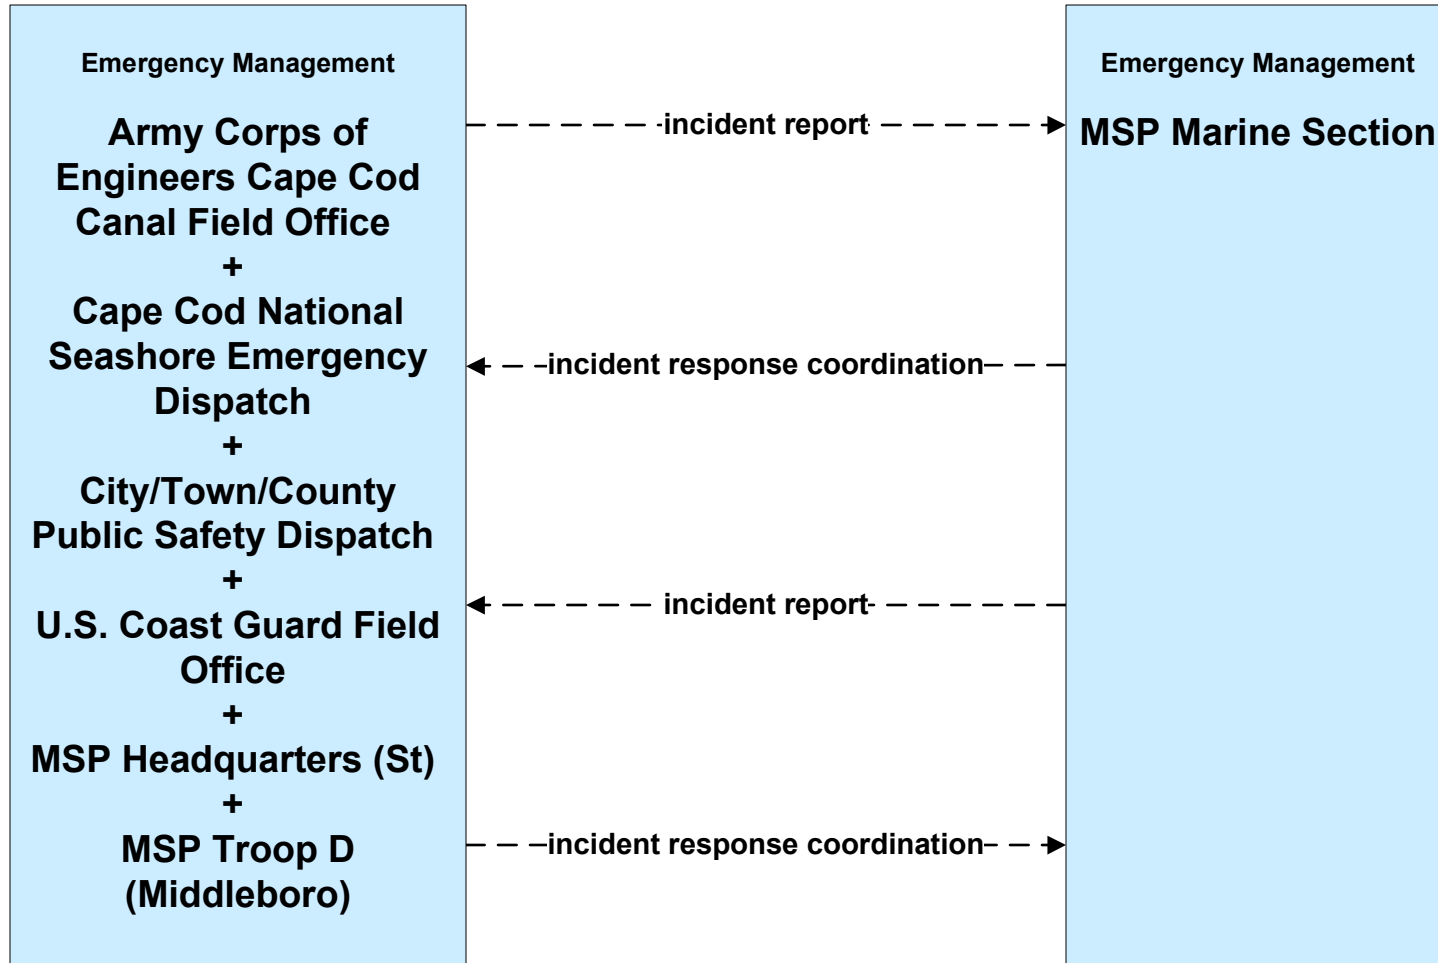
Emergency Management

Army Corps of Engineers Cape Cod Canal Field Office
+
Cape Cod National Seashore Emergency Dispatch
+
City/Town/County Public Safety Dispatch
+
U.S. Coast Guard Field Office
+
MSP Headquarters (St)
+
MSP Troop D (Middleboro)

incident report

incident response coordination

incident report

incident response coordination

Emergency Management

MSP Marine Section